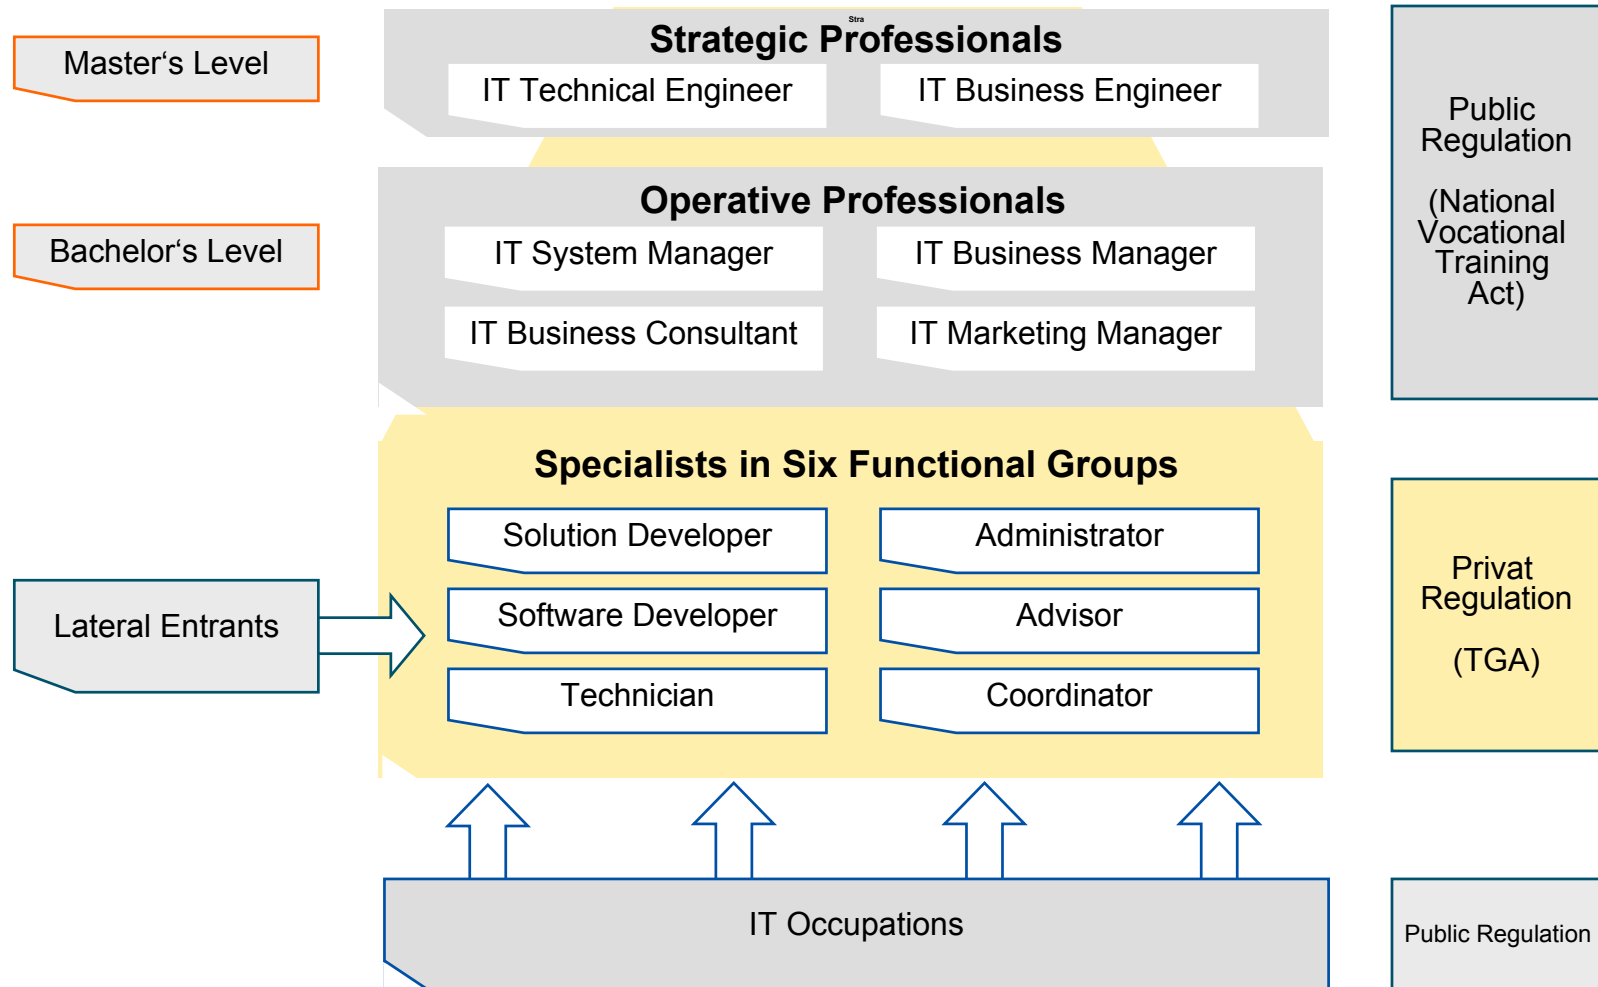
Master‘s Level

Stra

Strategic Professionals

IT Technical Engineer

IT Business Engineer

Public Regulation

(National Vocational Training Act)

Bachelor‘s Level

Operative Professionals

IT System Manager

IT Business Manager

IT Business Consultant

IT Marketing Manager

Specialists in Six Functional Groups

Solution Developer

Administrator

Lateral Entrants

Software Developer

Advisor

Technician

Coordinator

Privat Regulation

(TGA)

IT Occupations

Public Regulation